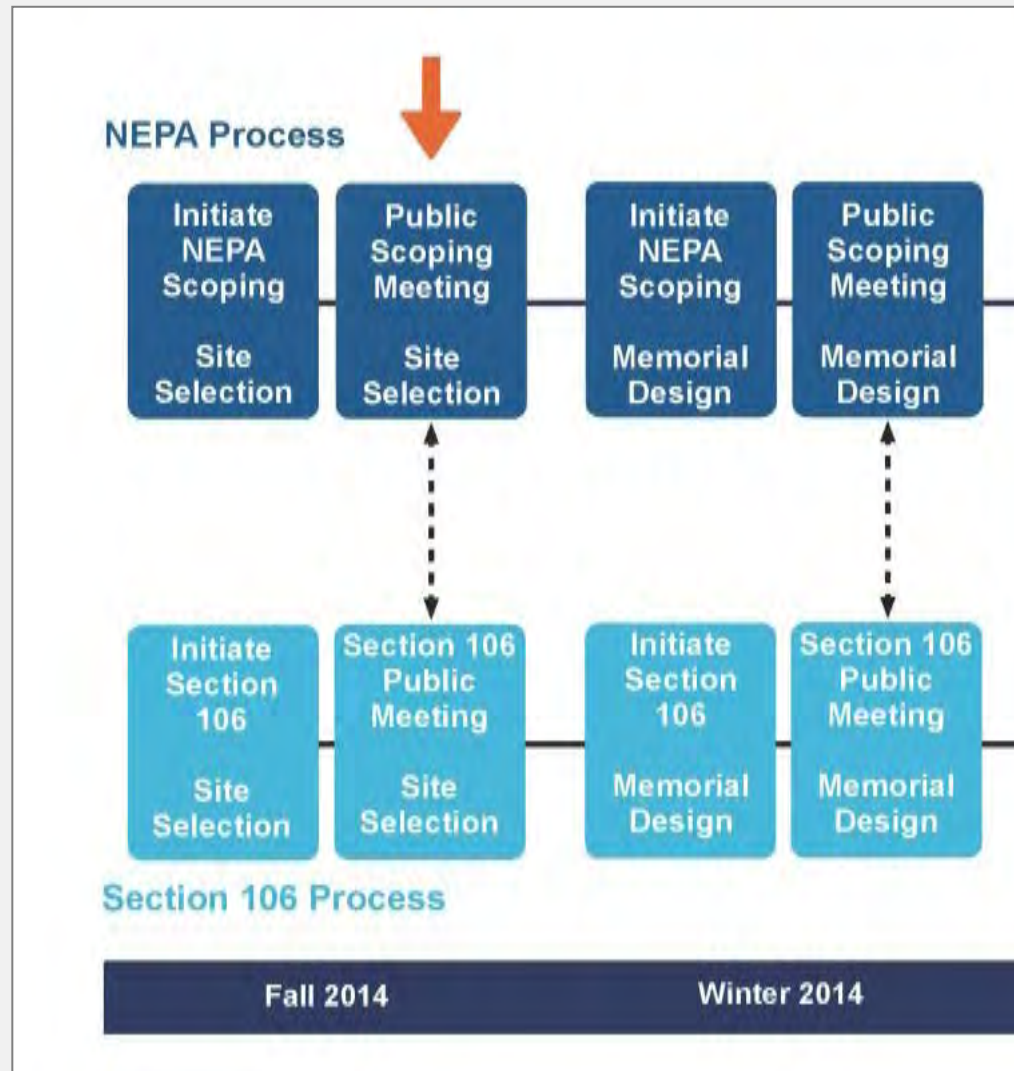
NEPA Process

Initiate NEPA Scoping

Site Selection

Public Scoping Meeting

Site Selection

Initiate NEPA Scoping

Memorial Design

Public Scoping Meeting

Memorial Design

Initiate Section 106

Site Selection

Section 106 Public Meeting

Site Selection

Initiate Section 106

Memorial Design

Section 106 Public Meeting

Memorial Design

Section 106 Process

Fall 2014

Winter 2014